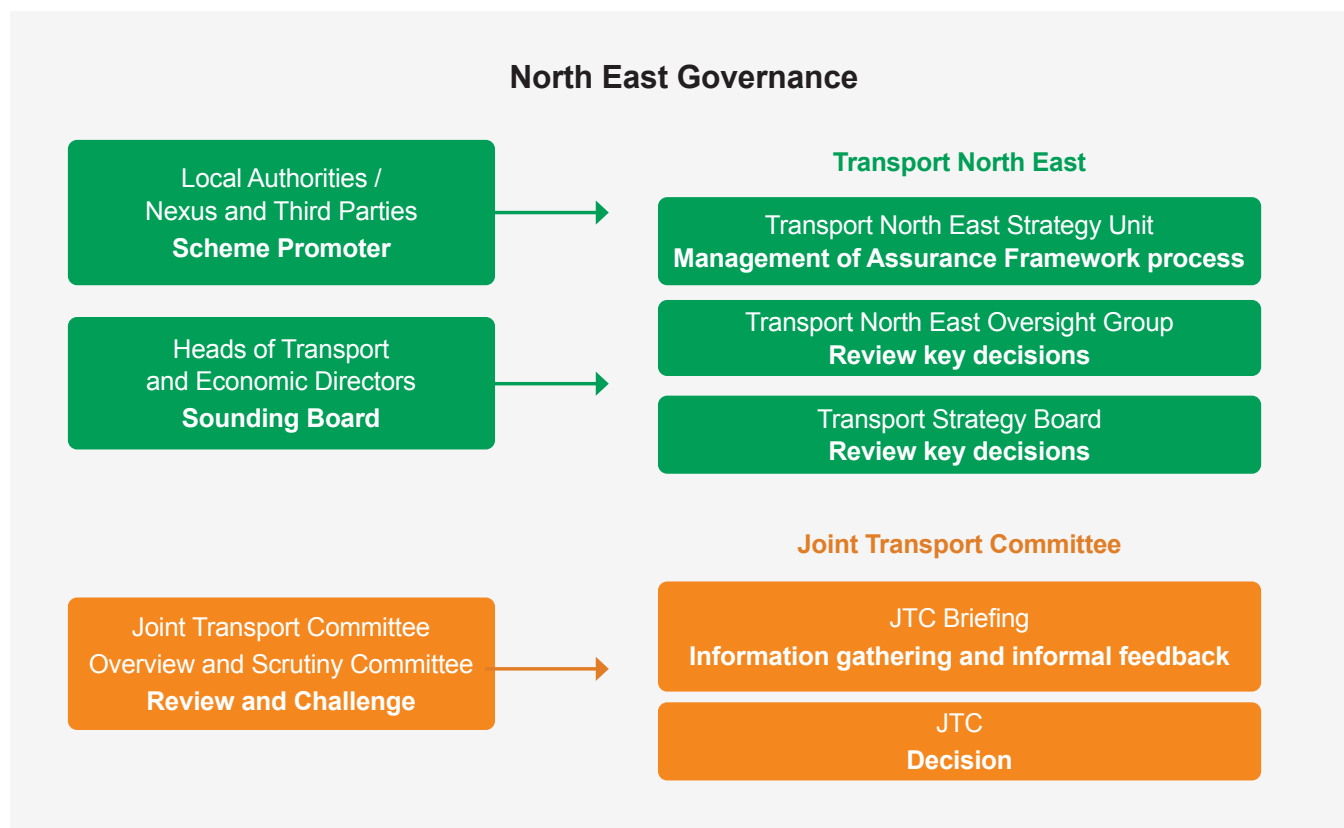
North East Governance

Local Authorities / Nexus and Third Parties
Scheme Promoter

Heads of Transport and Economic Directors
Sounding Board

Transport North East

Transport North East Strategy Unit
Management of Assurance Framework process

Transport North East Oversight Group
Review key decisions

Transport Strategy Board
Review key decisions

Joint Transport Committee Overview and Scrutiny Committee
Review and Challenge

Joint Transport Committee

JTC Briefing
Information gathering and informal feedback

JTC
Decision